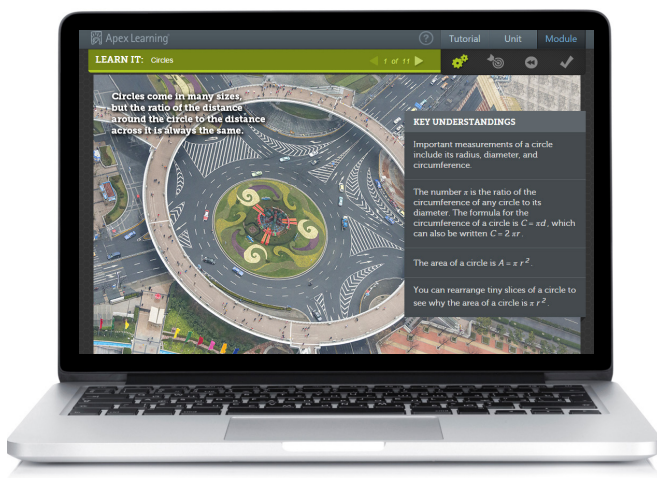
Apex Learning

?

Tutorial

Unit

Module

LEARN IT: Circles

1 of 11

Circles come in many sizes, but the ratio of the distance around the circle to the distance across it is always the same.

KEY UNDERSTANDINGS

Important measurements of a circle include its radius, diameter, and circumference.

The number $\pi$ is the ratio of the circumference of any circle to its diameter. The formula for the circumference of a circle is $C = \pi d$, which can also be written $C = 2\pi r$.

The area of a circle is $A = \pi r^2$.

You can rearrange tiny slices of a circle to see why the area of a circle is $\pi r^2$.